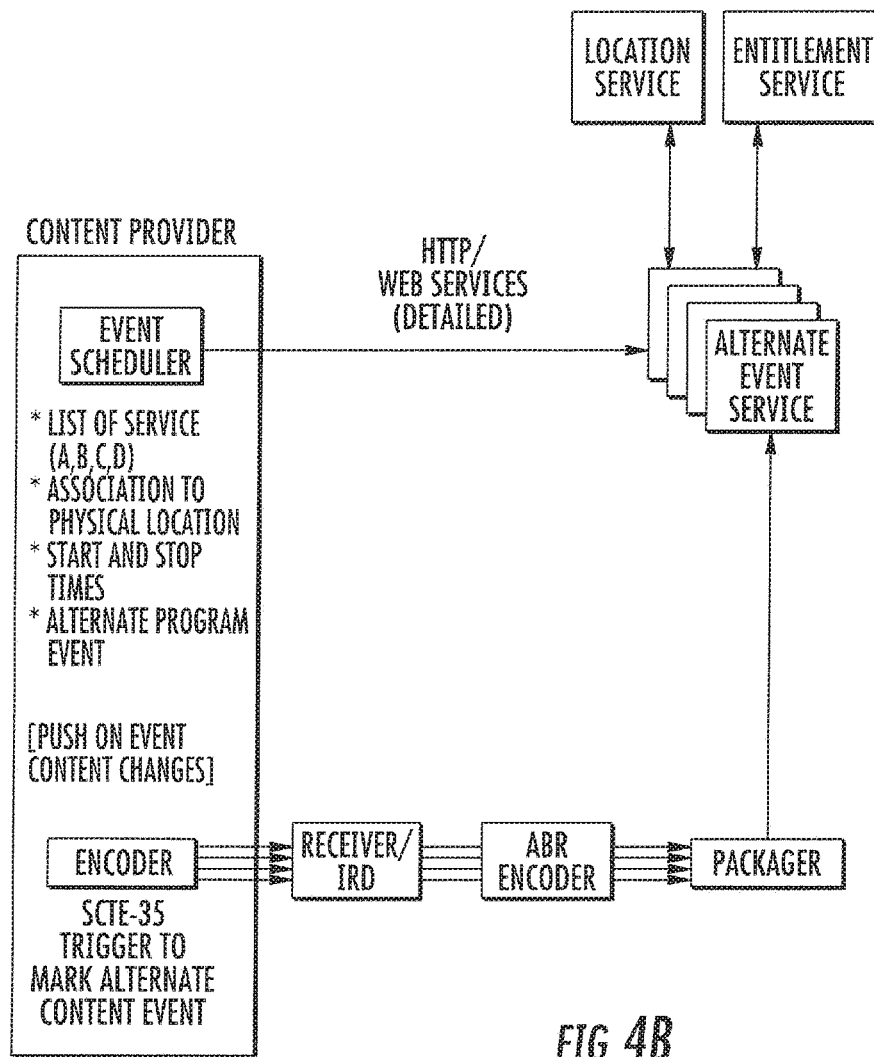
LOCATION SERVICE

ENTITLEMENT SERVICE

CONTENT PROVIDER

HTTP/ WEB SERVICES (DETAILED)

EVENT SCHEDULER

ALTERNATE EVENT SERVICE

* LIST OF SERVICE (A,B,C,D)
* ASSOCIATION TO PHYSICAL LOCATION
* START AND STOP TIMES
* ALTERNATE PROGRAM EVENT

[PUSH ON EVENT CONTENT CHANGES]

ENCODER

SCTE-35 TRIGGER TO MARK ALTERNATE CONTENT EVENT

RECEIVER/ IRD

ABR ENCODER

PACKAGER

FIG 4B